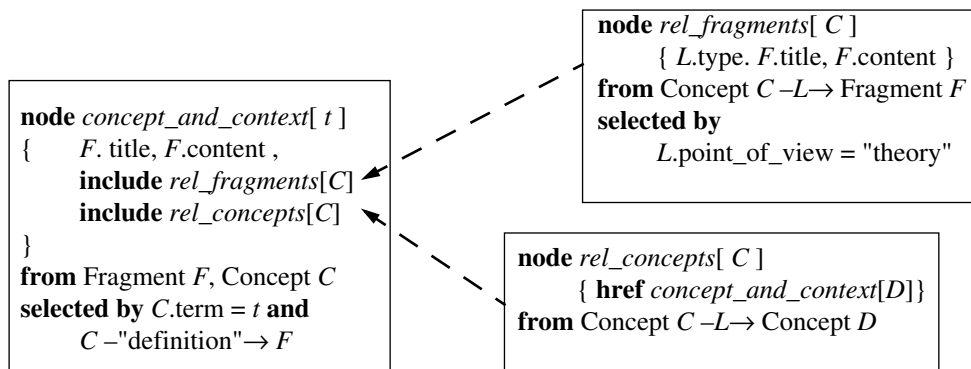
**node** *rel_fragments*[ *C* ]
{ *L*.type. *F*.title, *F*.content }
**from** Concept *C* –*L*→ Fragment *F*
**selected by**
*L*.point_of_view = "theory"

**node** *concept_and_context*[ *t* ]
{ *F*. title, *F*.content ,
**include** *rel_fragments*[*C*]
**include** *rel_concepts*[*C*]
}
**from** Fragment *F*, Concept *C*
**selected by** *C*.term = *t* **and**
*C* –"definition"→ *F*

**node** *rel_concepts*[ *C* ]
{ **href** *concept_and_context*[*D*]}
**from** Concept *C* –*L*→ Concept *D*